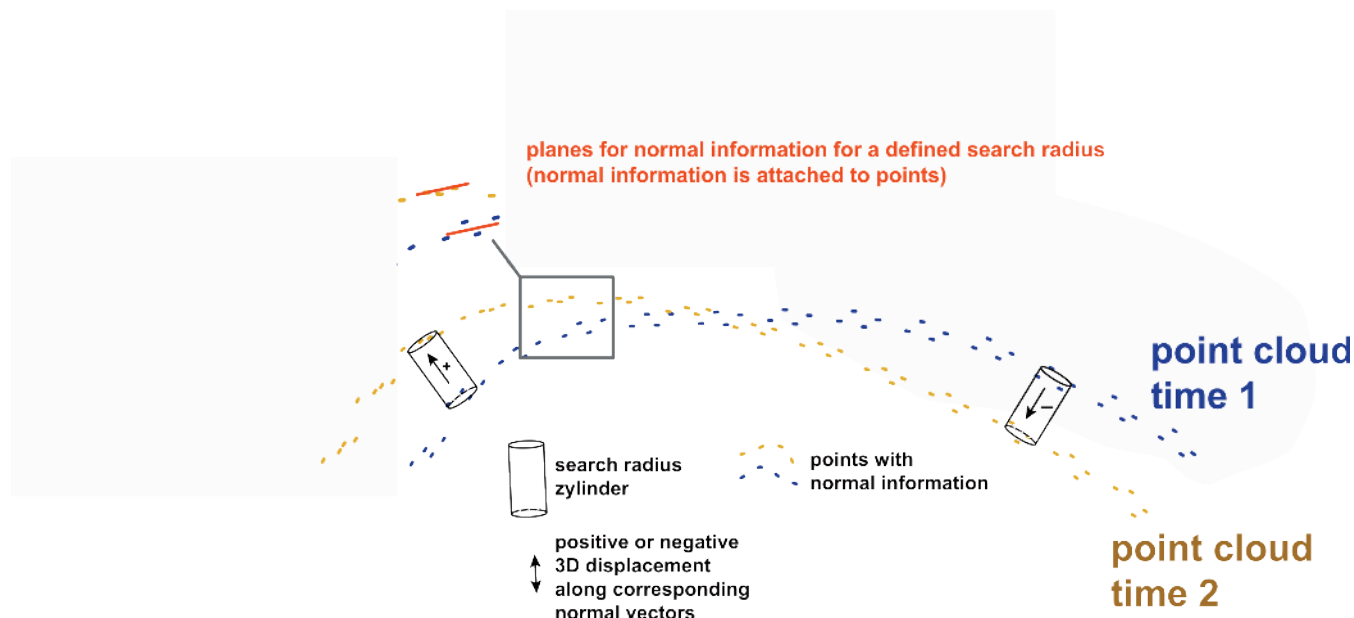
planes for normal information for a defined search radius
(normal information is attached to points)

+

–

point cloud
time 1

search radius
zylinder

points with
normal information

positive or negative
3D displacement
along corresponding
normal vectors

point cloud
time 2